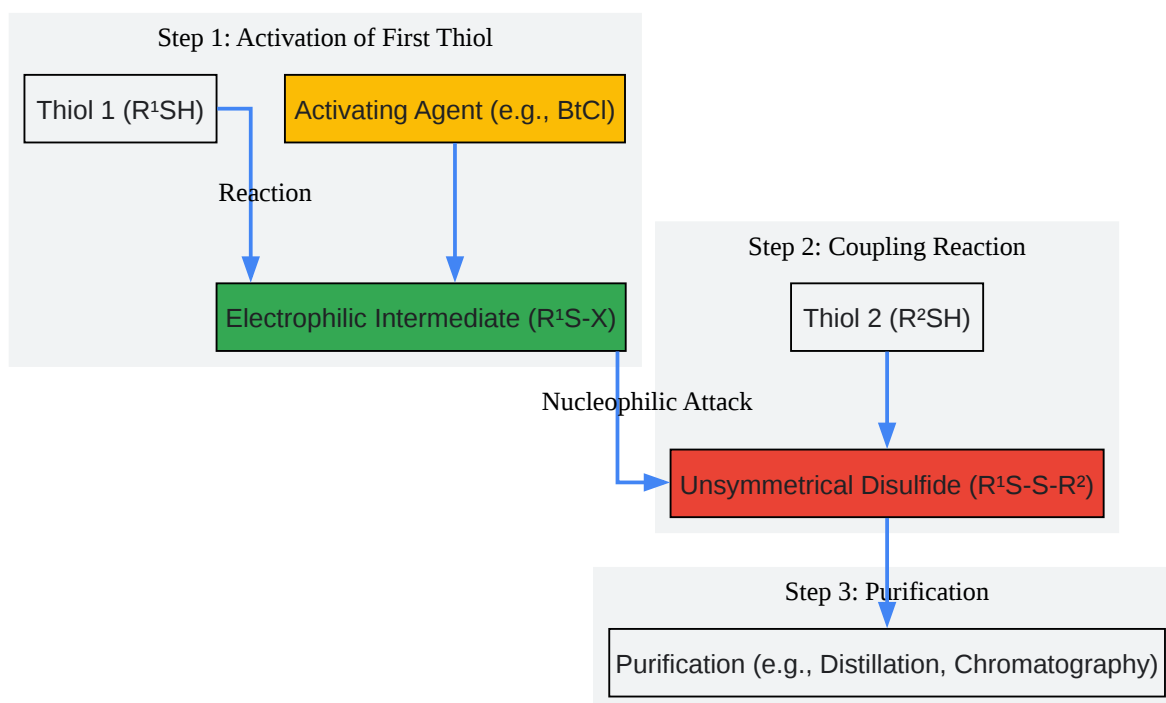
Step 1: Activation of First Thiol

Thiol 1 ($R^1SH$)

Activating Agent (e.g., BtCl)

Reaction

Electrophilic Intermediate ($R^1S$-X)

Step 2: Coupling Reaction

Thiol 2 ($R^2SH$)

Nucleophilic Attack

Unsymmetrical Disulfide ($R^1S$-S-$R^2$)

Step 3: Purification

Purification (e.g., Distillation, Chromatography)